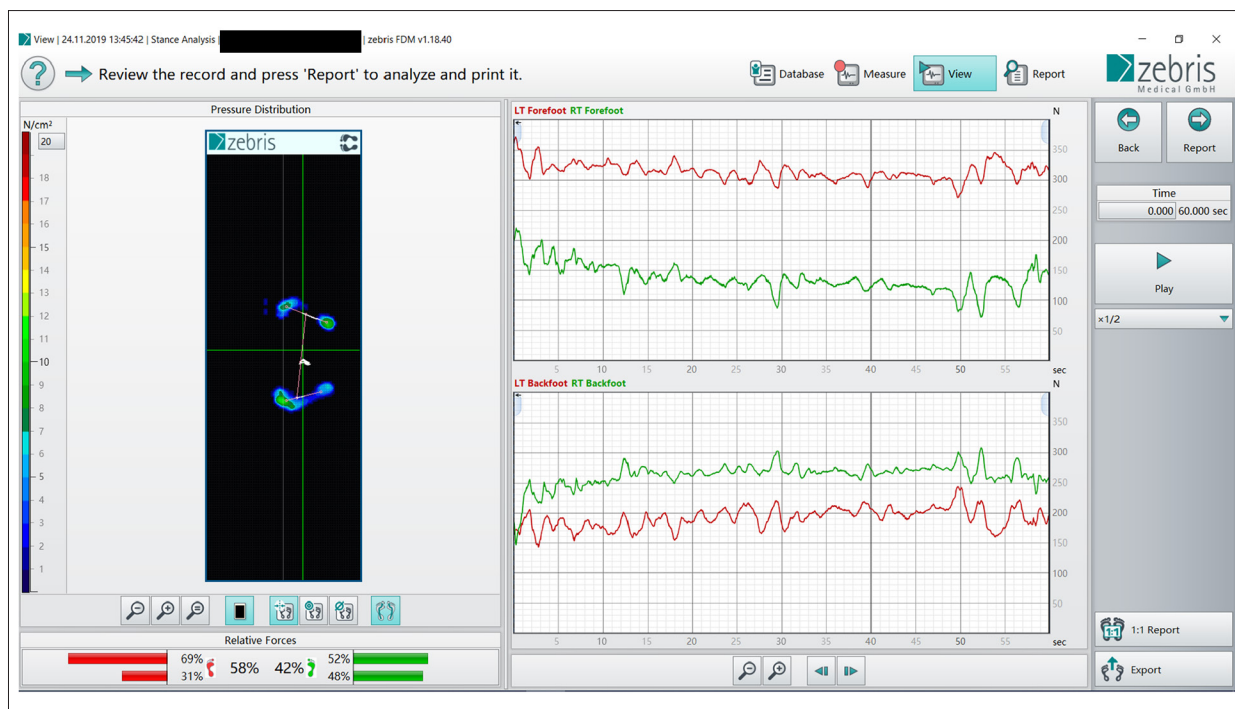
View | 24.11.2019 13:45:42 | Stance Analysis | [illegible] | zebris FDM v1.18.40

Review the record and press 'Report' to analyze and print it.

Database Measure View Report

zebris Medical GmbH

Pressure Distribution

N/cm²
20
18
17
16
15
14
13
12
11
10
9
8
7
6
5
4
3
2
1

zebris

LT Forefoot RT Forefoot

N
350
300
250
200
150
100
50
sec
5 10 15 20 25 30 35 40 45 50 55

LT Backfoot RT Backfoot

N
350
300
250
200
150
100
50
sec
5 10 15 20 25 30 35 40 45 50 55

Back

Report

Time
0.000 60.000 sec

Play

x1/2

Relative Forces

69%
31%
58% 42%
52%
48%

1:1 Report

Export